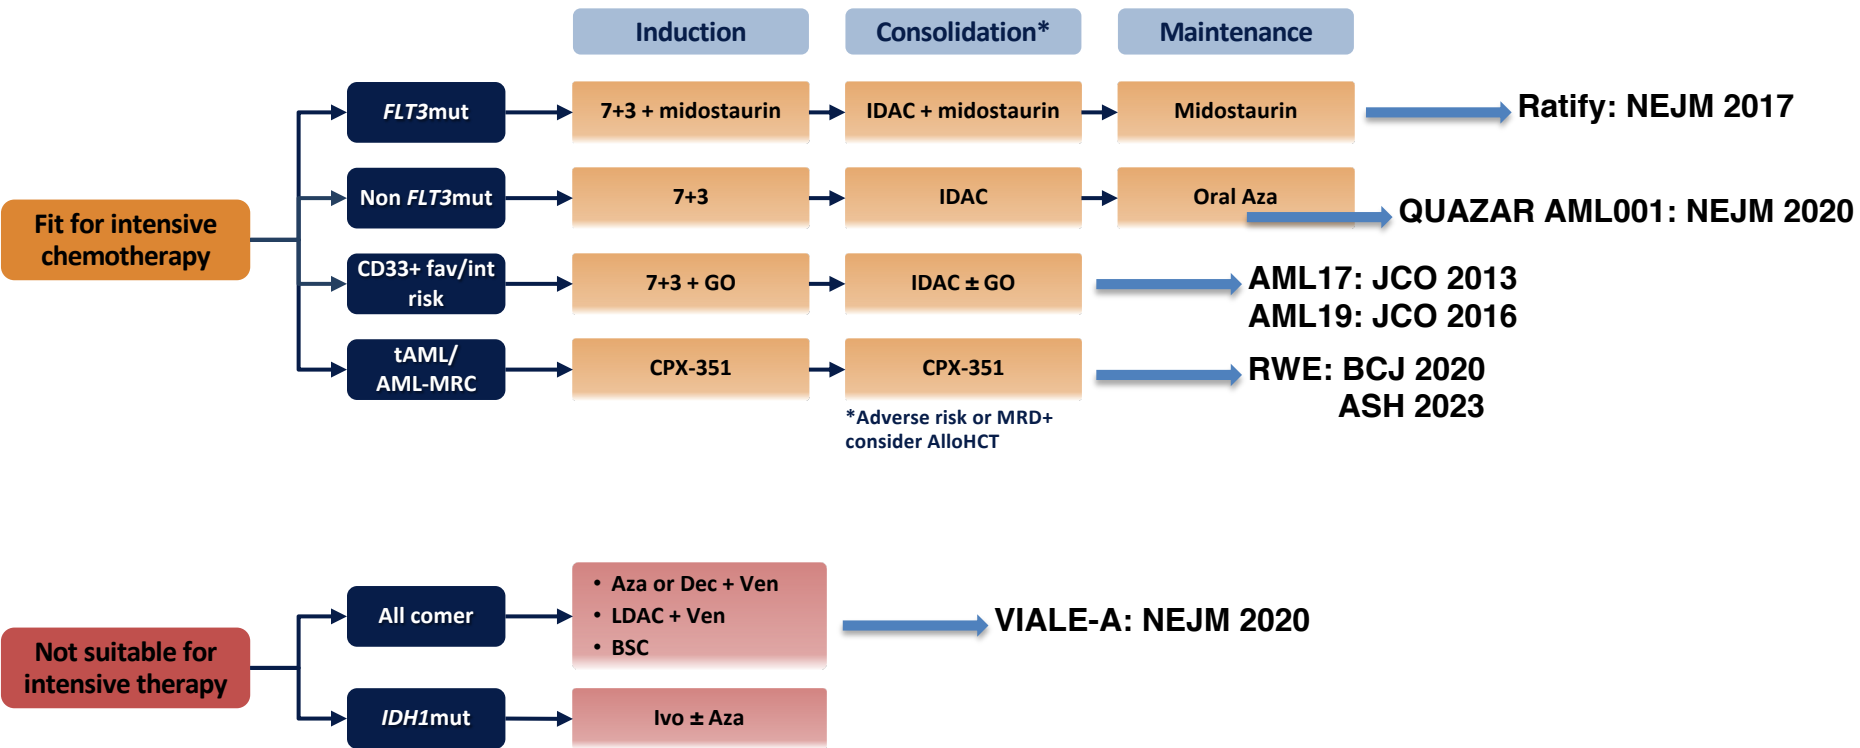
Induction

Consolidation*

Maintenance

Fit for intensive chemotherapy

FLT3mut

7+3 + midostaurin

IDAC + midostaurin

Midostaurin

Ratify: NEJM 2017

Non FLT3mut

7+3

IDAC

Oral Aza

QUAZAR AML001: NEJM 2020

CD33+ fav/int risk

7+3 + GO

IDAC ± GO

AML17: JCO 2013
AML19: JCO 2016

tAML/ AML-MRC

CPX-351

CPX-351

RWE: BCJ 2020
ASH 2023

*Adverse risk or MRD+ consider AlloHCT

Not suitable for intensive therapy

All comer

• Aza or Dec + Ven
• LDAC + Ven
• BSC

VIALE-A: NEJM 2020

IDH1mut

Ivo ± Aza